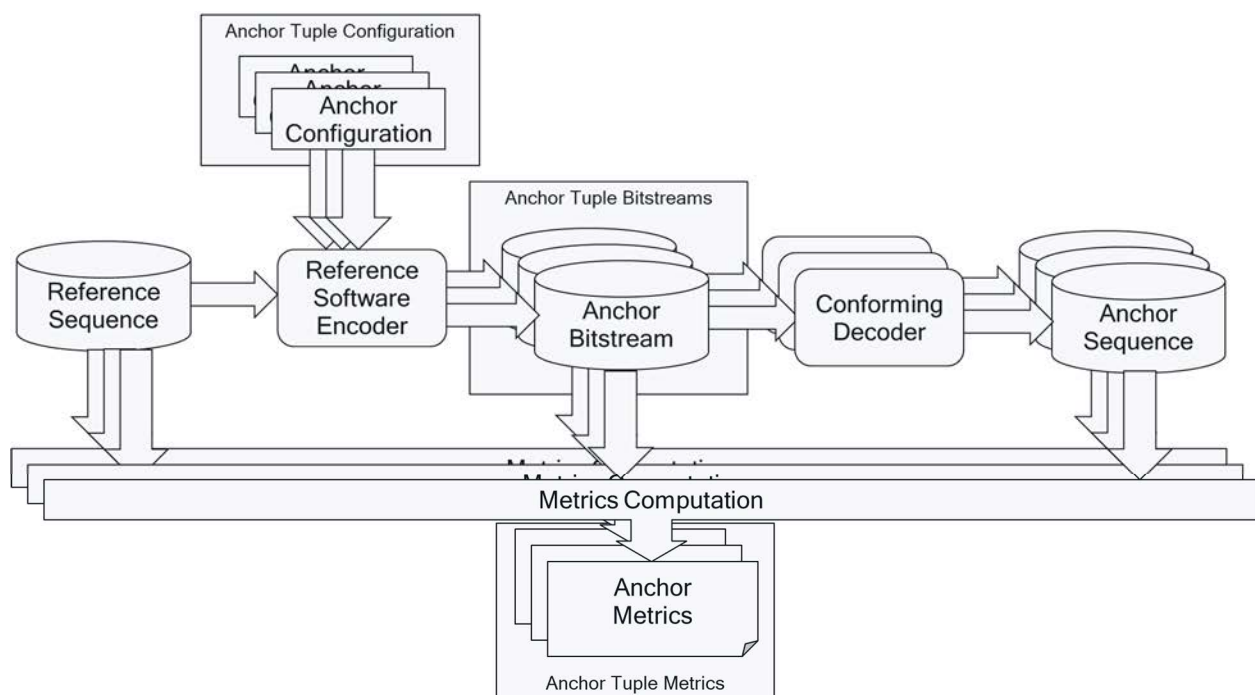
Anchor Tuple Configuration

Anchor Configuration

Reference Sequence

Reference Software Encoder

Anchor Tuple Bitstreams

Anchor Bitstream

Conforming Decoder

Anchor Sequence

Metrics Computation

Anchor Metrics

Anchor Tuple Metrics